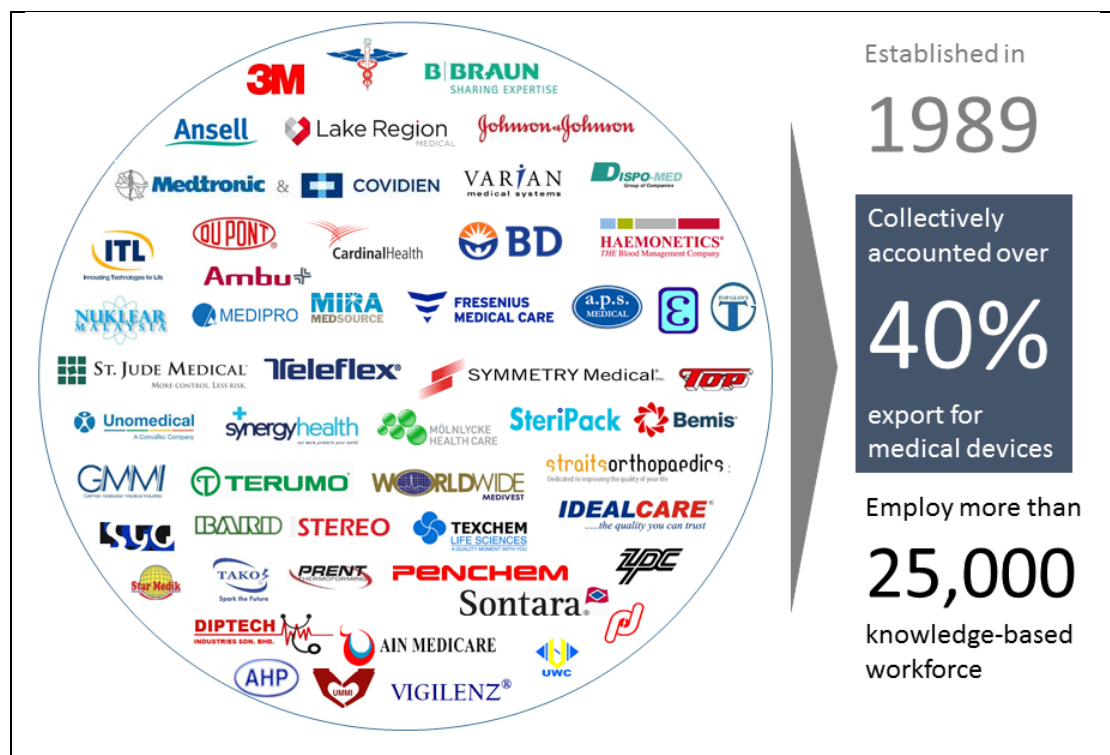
3M

B|BRAUN
SHARING EXPERTISE

Ansell

Lake Region MEDICAL

Johnson & Johnson

Medtronic & COVIDIEN

VARIAN medical systems

DISPO-MED Group of Companies

ITL Innovating Technologies for Life

DUPONT

CardinalHealth

BD

HAEMONETICS THE Blood Management Company

Ambu

NUKLEAR MALAYSIA

MEDIPRO

MIRA MEDSOURCE

FRESENIUS MEDICAL CARE

a.p.s. MEDICAL

TOP GLOVE

ST. JUDE MEDICAL MORE CONTROL. LESS RISK.

Teleflex

SYMMETRY Medical Inc.

TOP

Unomedical A ConvaTec Company

synergyhealth

MÖLNLYCKE HEALTH CARE

SteriPack

Bemis

GMMI

TERUMO

WORLDWIDE MEDIVEST

straitsorthopaedics Dedicated to improving the quality of your life

IDEALCARE .....the quality you can trust

BARD

STEREO

TEXCHEM LIFE SCIENCES A QUALITY MOMENT WITH YOU

Star Medik

TAKO Spark the Future

PRENT THERMOFORMING

PENCHEM

TPC

Sontara

DIPTECH INDUSTRIES SDN. BHD.

AIN MEDICARE

UWC

AHP

UMMI

VIGILENZ®

Established in

1989

Collectively accounted over

40%

export for medical devices

Employ more than

25,000

knowledge-based workforce